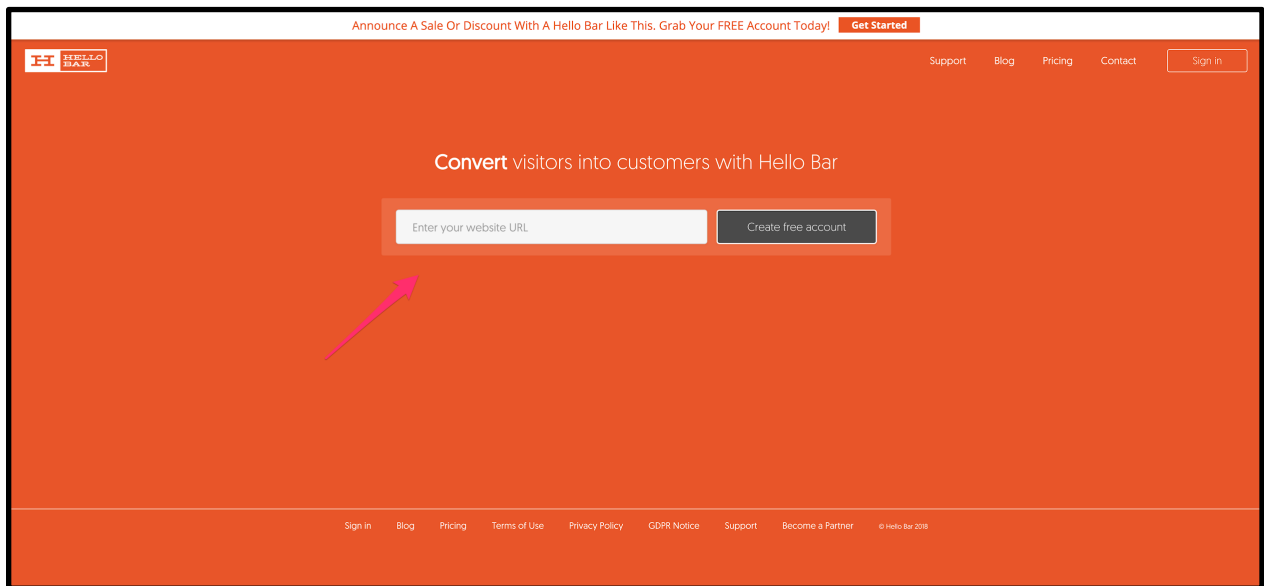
Announce A Sale Or Discount With A Hello Bar Like This. Grab Your FREE Account Today! Get Started

HELLO BAR

Support Blog Pricing Contact Sign in

Convert visitors into customers with Hello Bar

Enter your website URL

Create free account

Sign in Blog Pricing Terms of Use Privacy Policy GDPR Notice Support Become a Partner © Hello Bar 2018